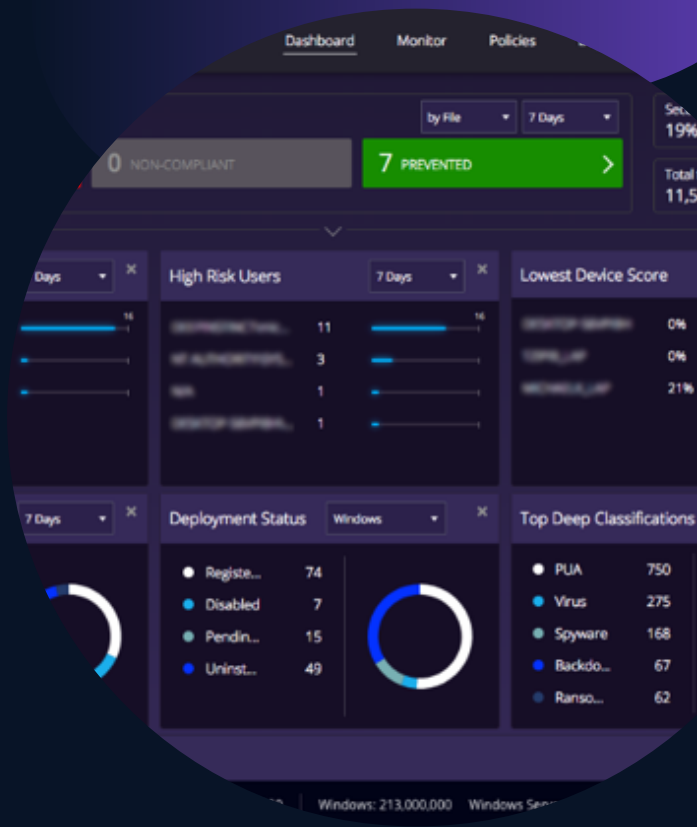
Dashboard Monitor Policies

by File 7 Days

0 NON-COMPLIANT

7 PREVENTED

Sec 19%

Total 11,5

Days

16

High Risk Users

7 Days

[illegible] 11

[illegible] 3

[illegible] 1

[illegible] 1

16

Lowest Device Score

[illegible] 0%

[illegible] 0%

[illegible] 21%

7 Days

Deployment Status

Windows

Registe... 74

Disabled 7

Pendin... 15

Uninst... 49

Top Deep Classifications

PUA 750

Virus 275

Spyware 168

Backdo... 67

Ranso... 62

Windows: 213,000,000 Windows Sen